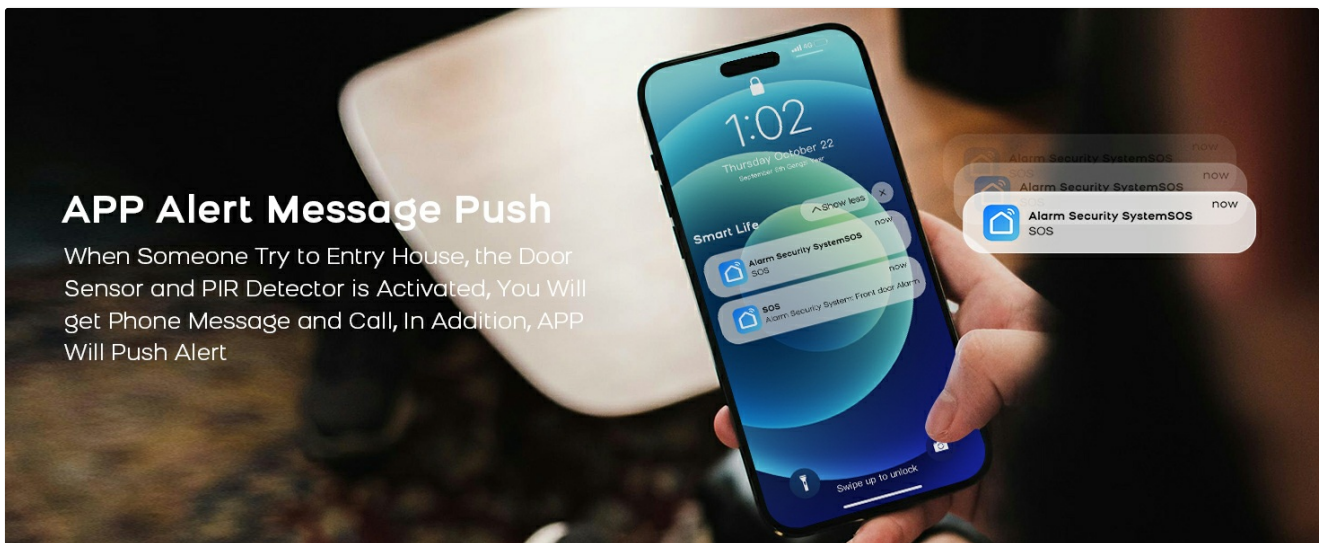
APP Alert Message Push

When Someone Try to Entry House, the Door Sensor and PIR Detector is Activated, You Will get Phone Message and Call, In Addition, APP Will Push Alert

1:02
Thursday October 22
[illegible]

Show less

Smart Life

now
Alarm Security SystemSOS
SOS

now
SOS
Alarm Security System: Front door Alarm

Swipe up to unlock

now
Alarm Security SystemSOS
SOS

now
Alarm Security SystemSOS

now
Alarm Security SystemSOS
SOS